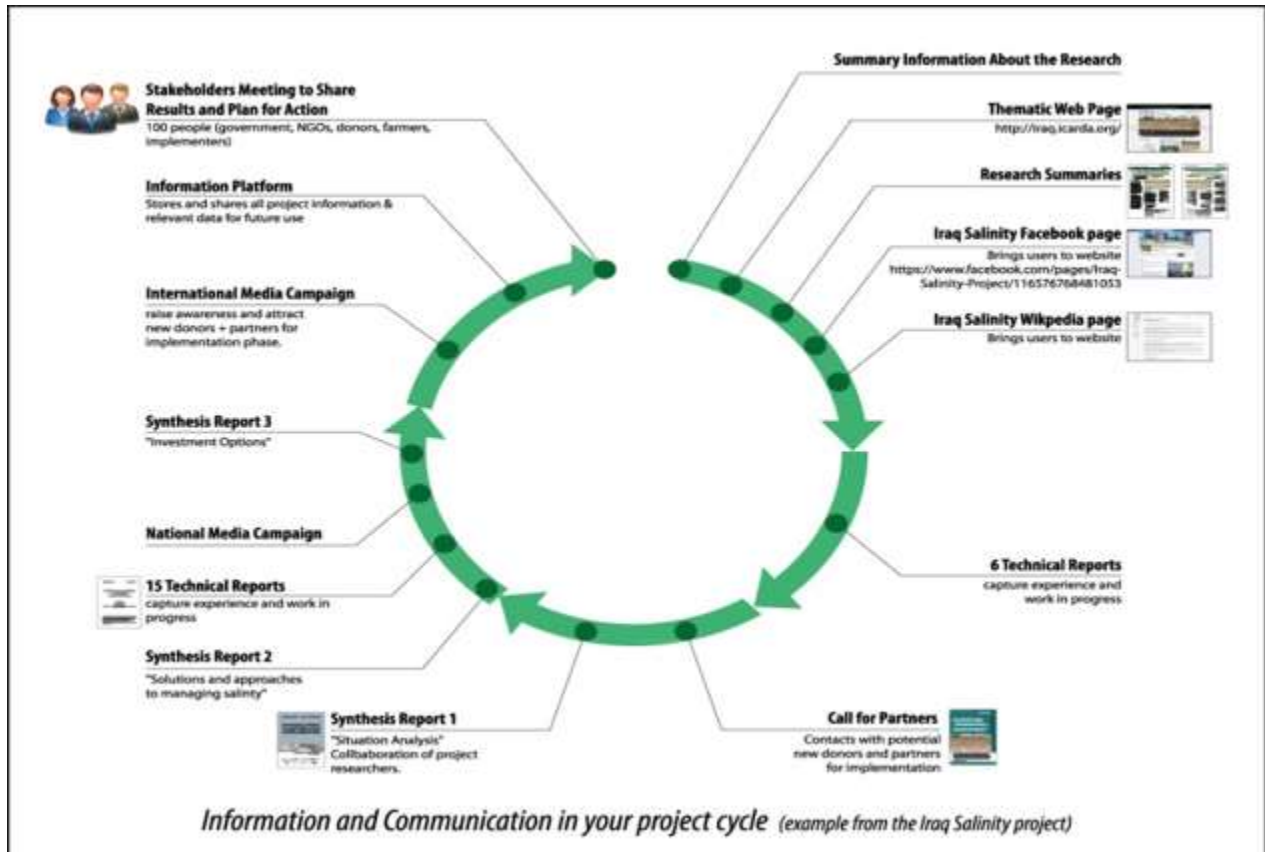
Stakeholders Meeting to Share Results and Plan for Action
100 people (government, NGOs, donors, farmers, implementers)

Information Platform
Stores and shares all project information & relevant data for future use

International Media Campaign
raise awareness and attract new donors + partners for implementation phase.

Synthesis Report 3
"Investment Options"

National Media Campaign

15 Technical Reports
capture experience and work in progress

Synthesis Report 2
"Solutions and approaches to managing salinity"

Synthesis Report 1
"Situation Analysis" Collbaboration of project researchers.

Summary Information About the Research

Thematic Web Page
http://iraq.icarda.org/

Research Summaries

Iraq Salinity Facebook page
Brings users to website
https://www.facebook.com/pages/Iraq-Salinity-Project/116576768481053

Iraq Salinity Wikpedia page
Brings users to website

6 Technical Reports
capture experience and work in progress

Call for Partners
Contacts with potential new donors and partners for implementation

Information and Communication in your project cycle (example from the Iraq Salinity project)